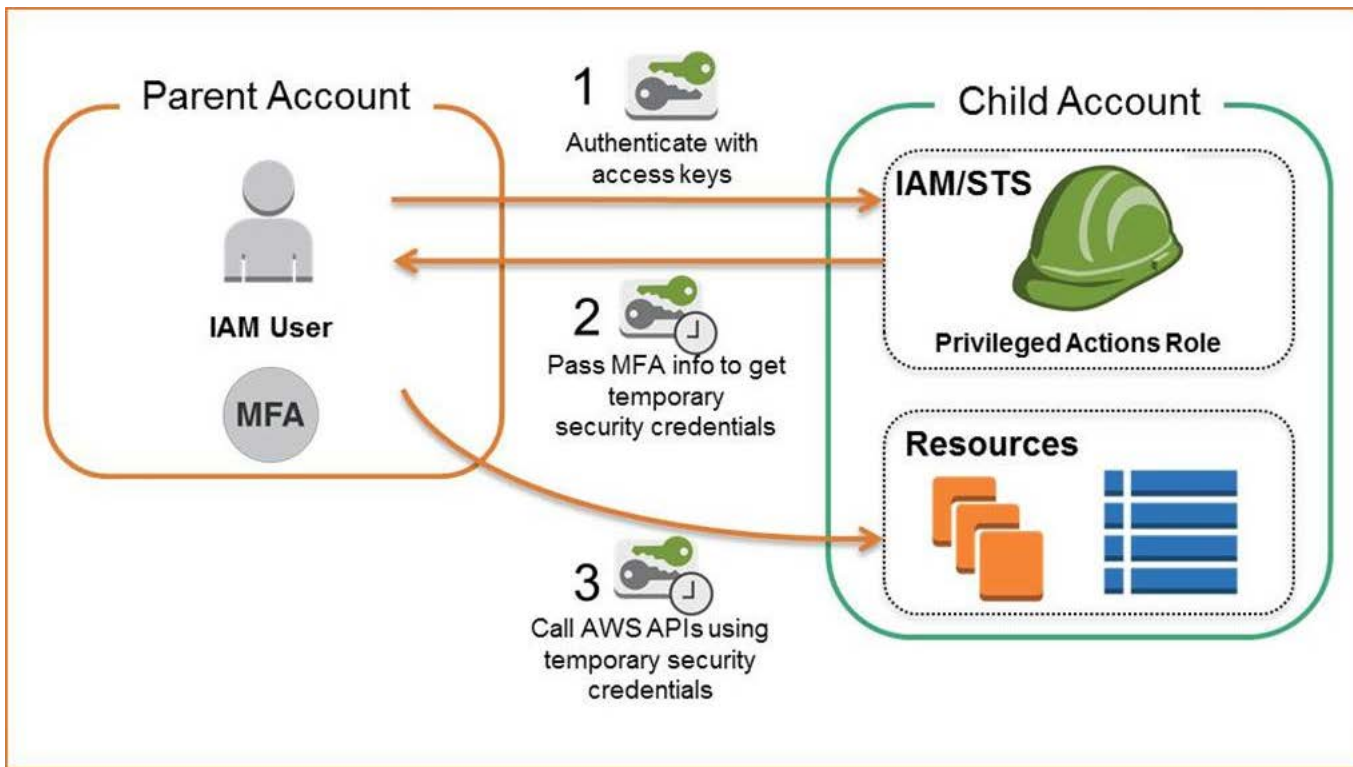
Parent Account

IAM User

MFA

1

Authenticate with access keys

2

Pass MFA info to get temporary security credentials

3

Call AWS APIs using temporary security credentials

Child Account

IAM/STS

Privileged Actions Role

Resources